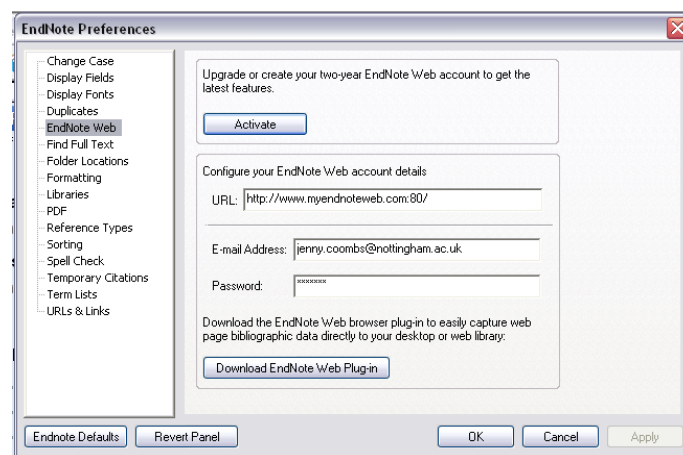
EndNote Preferences

Change Case
Display Fields
Display Fonts
Duplicates
EndNote Web
Find Full Text
Folder Locations
Formatting
Libraries
PDF
Reference Types
Sorting
Spell Check
Temporary Citations
Term Lists
URLs & Links

Upgrade or create your two-year EndNote Web account to get the latest features.

Activate

Configure your EndNote Web account details

URL: http://www.myendnoteweb.com:80/

E-mail Address: jenny.coombs@nottingham.ac.uk

Password: *******

Download the EndNote Web browser plug-in to easily capture web page bibliographic data directly to your desktop or web library:

Download EndNote Web Plug-in

Endnote Defaults
Revert Panel
OK
Cancel
Apply